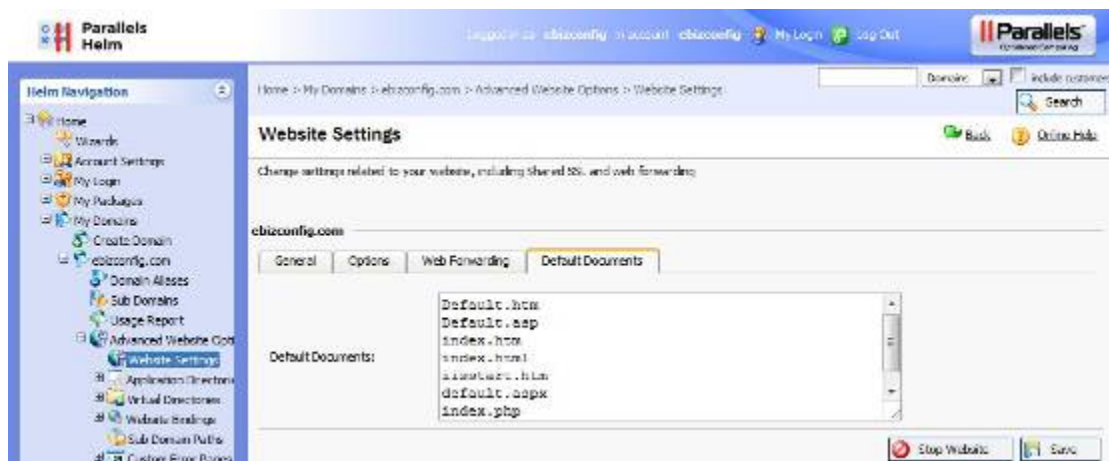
Parallels Helm

Logged in as: ebizconfig in account: ebizconfig My Login Log Out

Parallels

Helm Navigation

Home
Wizards
Account Settings
My Login
My Packages
My Domains
Create Domain
ebizconfig.com
Domain Aliases
Sub Domains
Usage Report
Advanced Website Opti
Website Settings
Application Directories
Virtual Directories
Website Bindings
Sub Domain Paths
Custom Error Pages

Home > My Domains > ebizconfig.com > Advanced Website Options > Website Settings

Domains include customers

Search

Website Settings

Back Online Help

Change settings related to your website, including Shared SSL and web forwarding

ebizconfig.com

General | Options | Web Forwarding | Default Documents

Default Documents:

Default.htm
Default.asp
index.htm
index.html
iisstart.htm
default.aspx
index.php

Stop Website Save